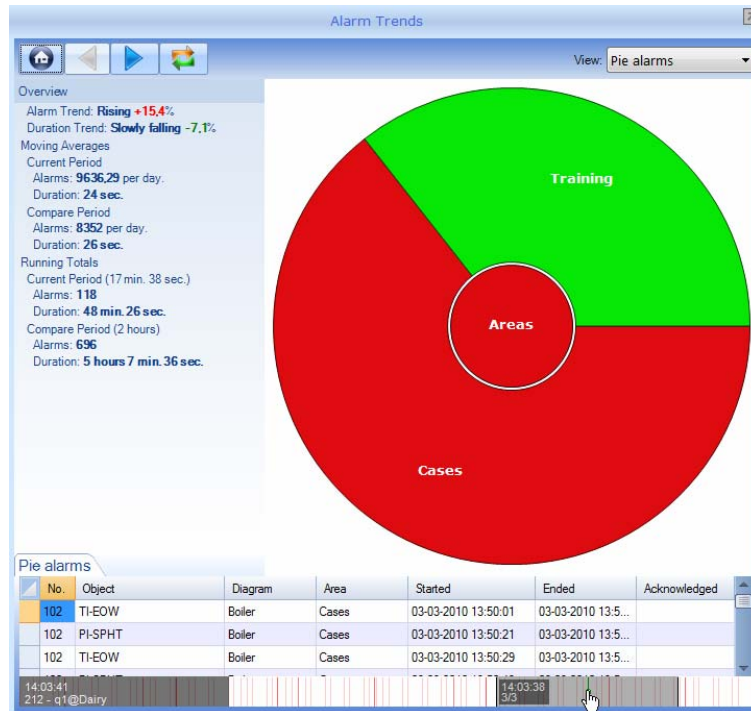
Alarm Trends

View: Pie alarms

Overview
Alarm Trend: Rising +15,4%
Duration Trend: Slowly falling -7,1%
Moving Averages
Current Period
Alarms: 9636,29 per day.
Duration: 24 sec.
Compare Period
Alarms: 8352 per day.
Duration: 26 sec.
Running Totals
Current Period (17 min. 38 sec.)
Alarms: 118
Duration: 48 min. 26 sec.
Compare Period (2 hours)
Alarms: 696
Duration: 5 hours 7 min. 36 sec.

Training
Areas
Cases

Pie alarms

| No. | Object | Diagram | Area | Started | Ended | Acknowledged |
|---|---|---|---|---|---|---|
| 102 | TI-EOW | Boiler | Cases | 03-03-2010 13:50:01 | 03-03-2010 13:5... | |
| 102 | PI-SPHT | Boiler | Cases | 03-03-2010 13:50:21 | 03-03-2010 13:5... | |
| 102 | TI-EOW | Boiler | Cases | 03-03-2010 13:50:29 | 03-03-2010 13:5... | |

14:03:41
212 - q1@Dairy
14:03:38
3/3